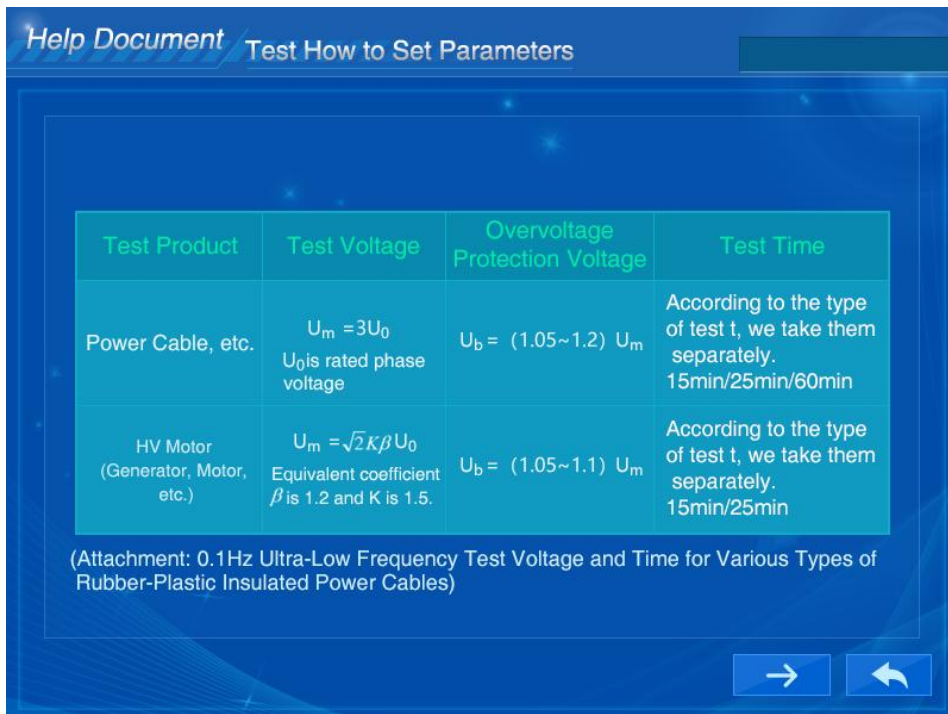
Help Document Test How to Set Parameters

| Test Product | Test Voltage | Overvoltage Protection Voltage | Test Time |
|---|---|---|---|
| Power Cable, etc. | $U_m = 3U_0$ $U_0$is rated phase voltage | $U_b =$ (1.05~1.2) $U_m$ | According to the type of test t, we take them separately. 15min/25min/60min |
| HV Motor (Generator, Motor, etc.) | $U_m = \sqrt{2}K\beta U_0$ Equivalent coefficient $\beta$ is 1.2 and K is 1.5. | $U_b =$ (1.05~1.1) $U_m$ | According to the type of test t, we take them separately. 15min/25min |

(Attachment: 0.1Hz Ultra-Low Frequency Test Voltage and Time for Various Types of Rubber-Plastic Insulated Power Cables)